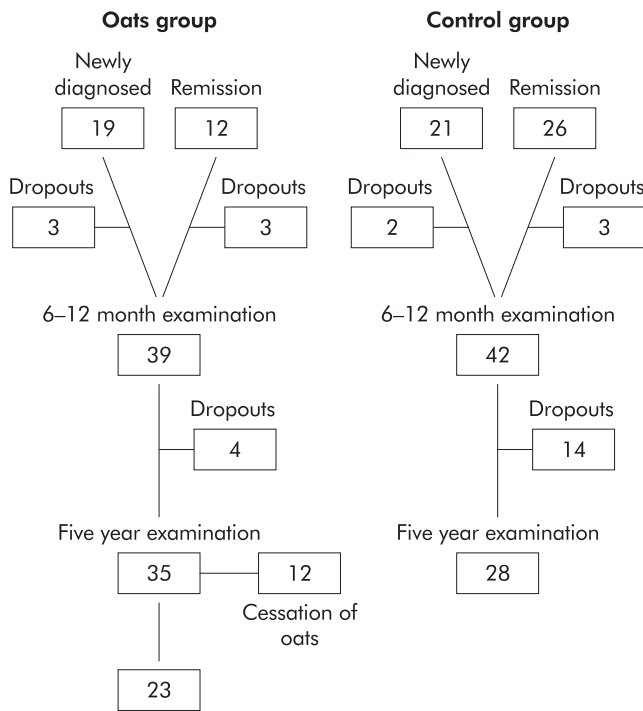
Oats group

Newly diagnosed
19

Remission
12

Dropouts
3

Dropouts
3

6–12 month examination
39

Dropouts
4

Five year examination
35

12
Cessation of oats

23

Control group

Newly diagnosed
21

Remission
26

Dropouts
2

Dropouts
3

6–12 month examination
42

Dropouts
14

Five year examination
28